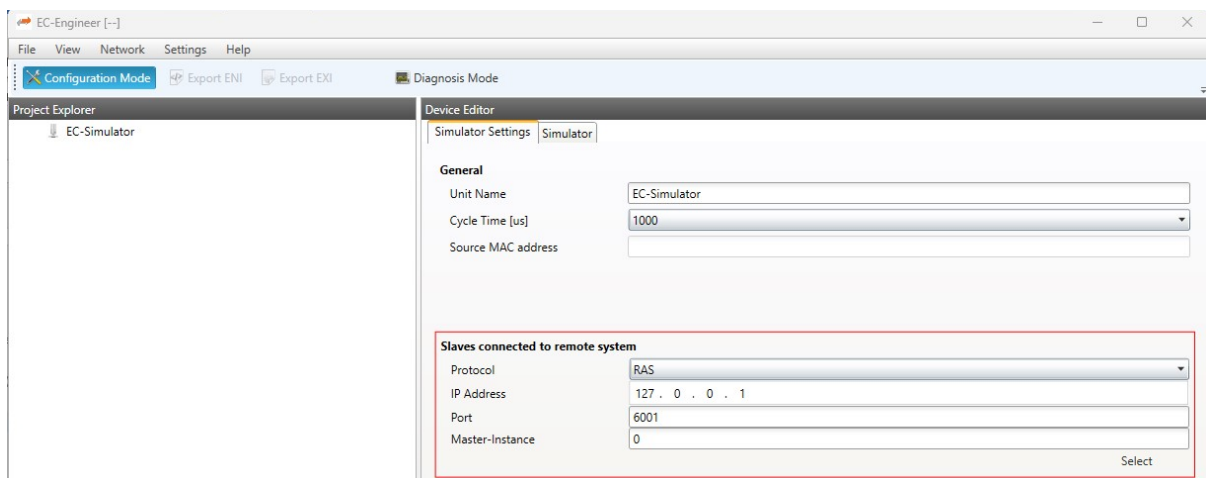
EC-Engineer [--]

File View Network Settings Help

Configuration Mode Export ENI Export EXI Diagnosis Mode

Project Explorer

EC-Simulator

Device Editor

Simulator Settings Simulator

General

Unit Name EC-Simulator

Cycle Time [us] 1000

Source MAC address

Slaves connected to remote system

Protocol RAS

IP Address 127 . 0 . 0 . 1

Port 6001

Master-Instance 0

Select